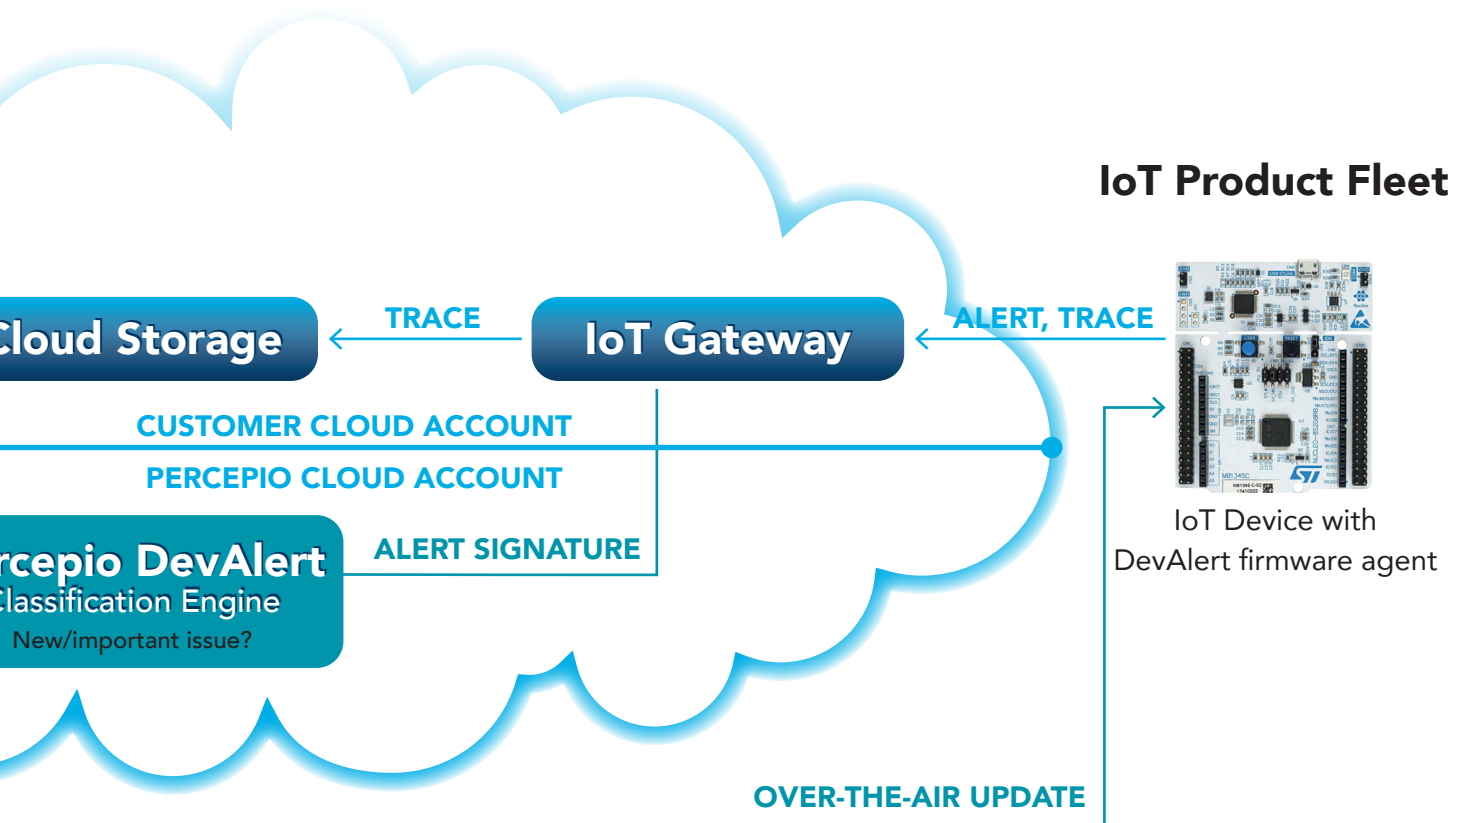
IoT Product Fleet

Cloud Storage

TRACE

IoT Gateway

ALERT, TRACE

CUSTOMER CLOUD ACCOUNT

PERCEPIO CLOUD ACCOUNT

rcepio DevAlert
Classification Engine
New/important issue?

ALERT SIGNATURE

IoT Device with DevAlert firmware agent

OVER-THE-AIR UPDATE